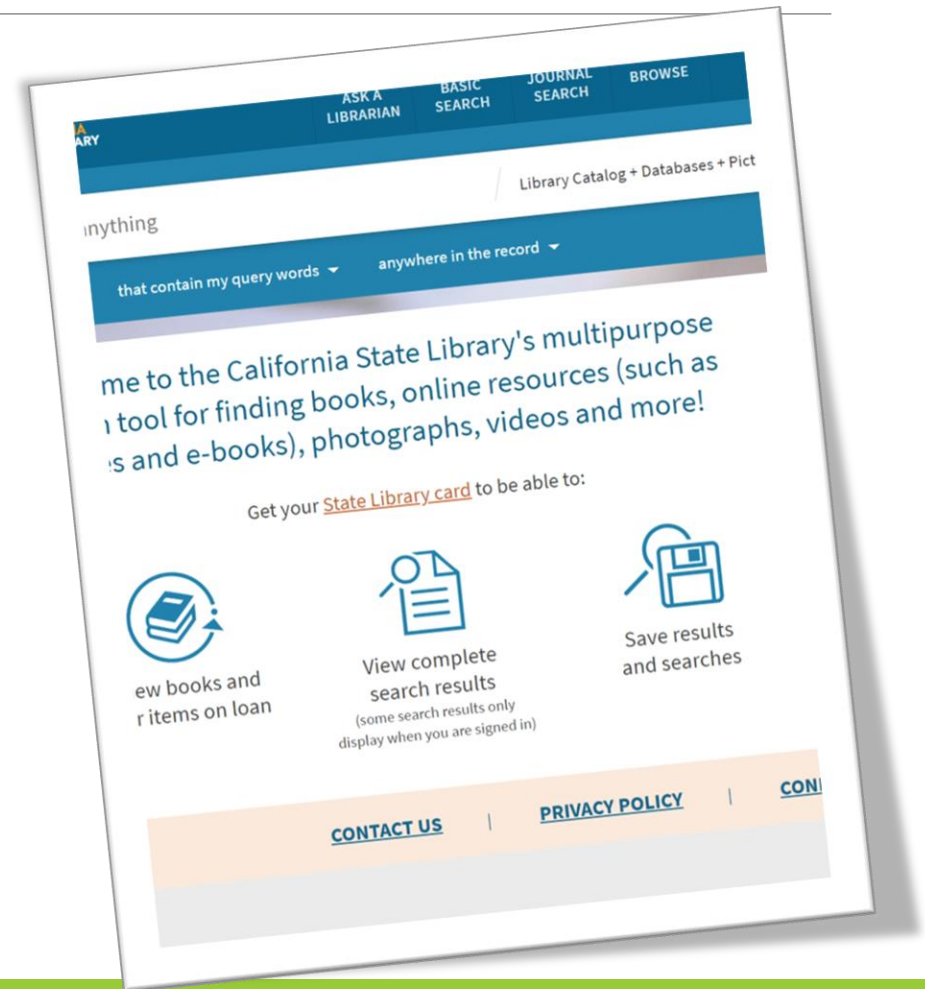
A
ARY

ASK A LIBRARIAN

BASIC SEARCH

JOURNAL SEARCH

BROWSE

Library Catalog + Databases + Pict

ınything

that contain my query words

anywhere in the record

me to the California State Library's multipurpose ı tool for finding books, online resources (such as ·s and e-books), photographs, videos and more!

Get your State Library card to be able to:

ew books and r items on loan

View complete search results
(some search results only display when you are signed in)

Save results and searches

CONTACT US | PRIVACY POLICY | CON